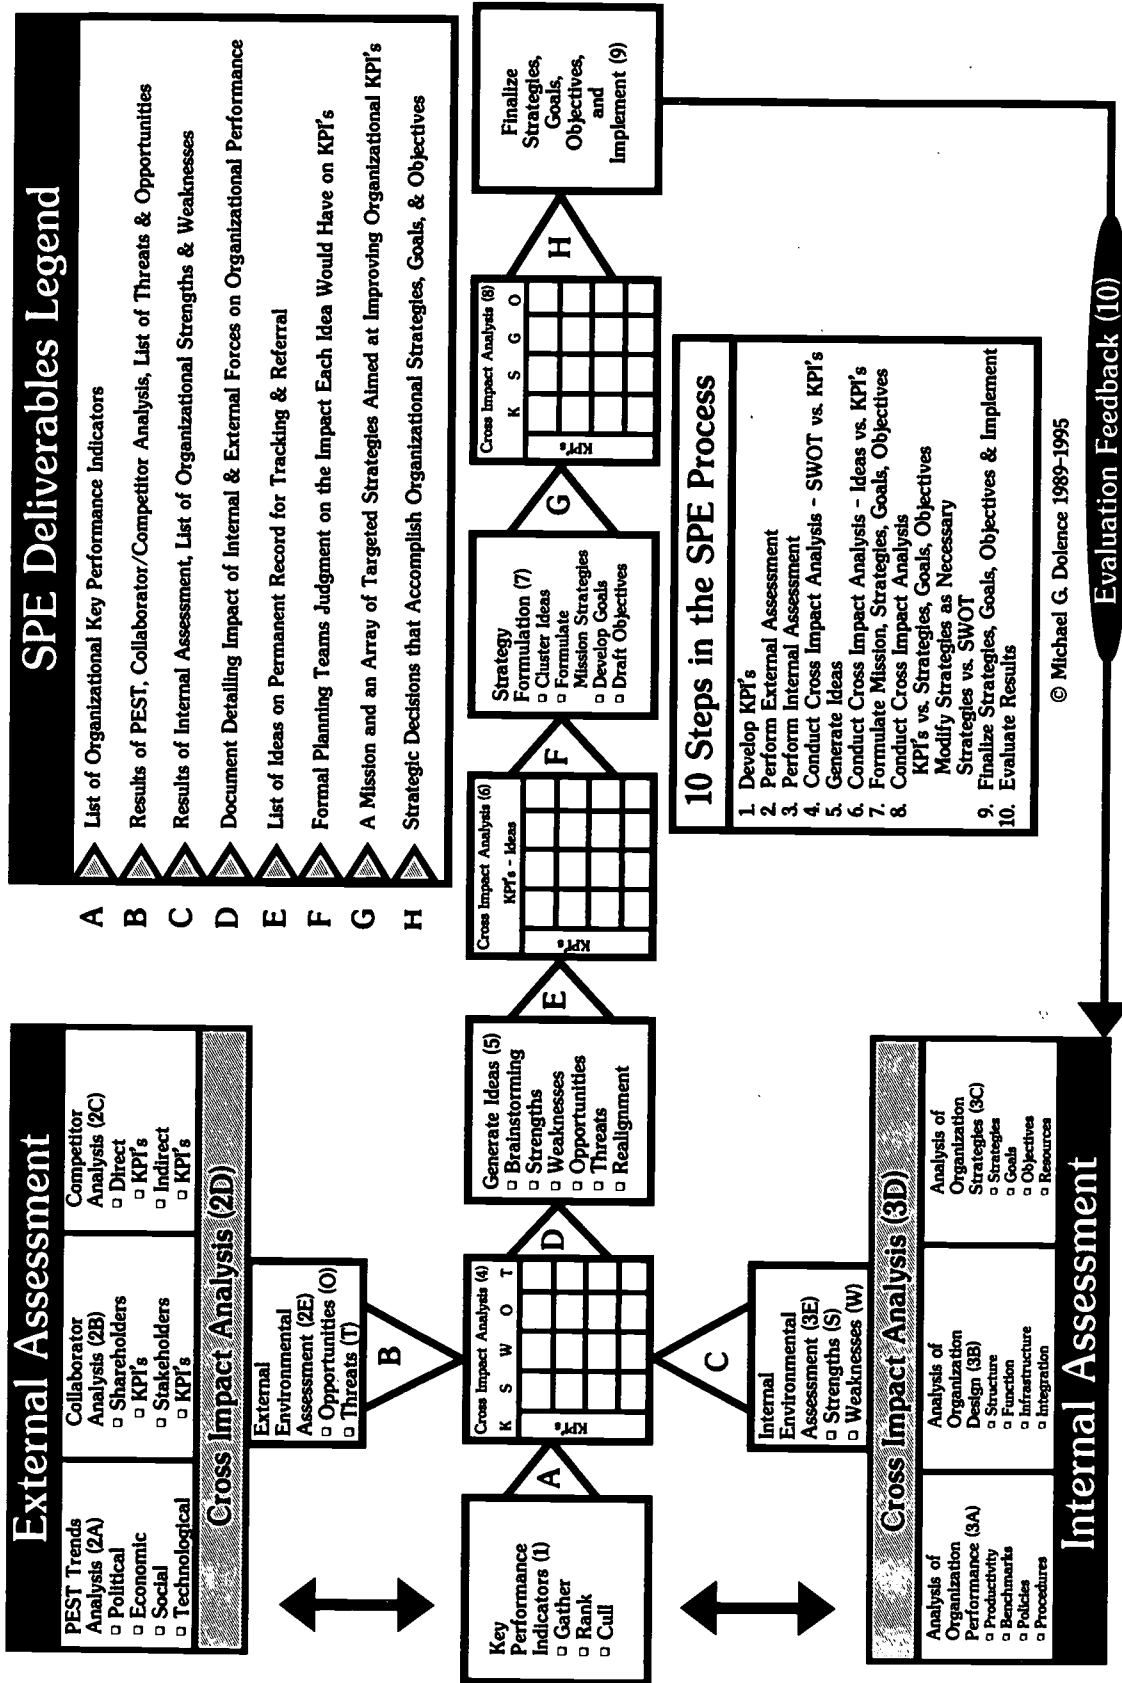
External Assessment

PEST Trends Analysis (2A)
□ Political
□ Economic
□ Social
□ Technological

Collaborator Analysis (2B)
□ Shareholders
□ KPI's
□ Stakeholders
□ KPI's

Competitor Analysis (2C)
□ Direct
□ KPI's
□ Indirect
□ KPI's

Cross Impact Analysis (2D)

External Environmental Assessment (2E)
□ Opportunities (O)
□ Threats (T)

B

Key Performance Indicators (1)
□ Gather
□ Rank
□ Cull

A

Cross Impact Analysis (4)
K S W O T
KPI's

D

C

Internal Environmental Assessment (3E)
□ Strengths (S)
□ Weaknesses (W)

Cross Impact Analysis (3D)

Analysis of Organization Performance (3A)
□ Productivity
□ Benchmarks
□ Policies
□ Procedures

Analysis of Organization Design (3B)
□ Structure
□ Function
□ Infrastructure
□ Integration

Analysis of Organization Strategies (3C)
□ Strategies
□ Goals
□ Objectives
□ Resources

Internal Assessment

Generate Ideas (5)
□ Brainstorming
□ Strengths
□ Weaknesses
□ Opportunities
□ Threats
□ Realignment

E

Cross Impact Analysis (6)
KPI's - Ideas
KPI's

F

Strategy Formulation (7)
□ Cluster Ideas
□ Formulate Mission Strategies
□ Develop Goals
□ Draft Objectives

G

Cross Impact Analysis (8)
K S G O
KPI's

H

Finalize Strategies, Goals, Objectives, and Implement (9)

Evaluation Feedback (10)

SPE Deliverables Legend

A List of Organizational Key Performance Indicators
B Results of PEST, Collaborator/Competitor Analysis, List of Threats & Opportunities
C Results of Internal Assessment, List of Organizational Strengths & Weaknesses
D Document Detailing Impact of Internal & External Forces on Organizational Performance
E List of Ideas on Permanent Record for Tracking & Referral
F Formal Planning Teams Judgment on the Impact Each Idea Would Have on KPI's
G A Mission and an Array of Targeted Strategies Aimed at Improving Organizational KPI's
H Strategic Decisions that Accomplish Organizational Strategies, Goals, & Objectives

10 Steps in the SPE Process

1. Develop KPI's
2. Perform External Assessment
3. Perform Internal Assessment
4. Conduct Cross Impact Analysis - SWOT vs. KPI's
5. Generate Ideas
6. Conduct Cross Impact Analysis - Ideas vs. KPI's
7. Formulate Mission, Strategies, Goals, Objectives
8. Conduct Cross Impact Analysis
KPI's vs. Strategies, Goals, Objectives
Modify Strategies as Necessary
Strategies vs. SWOT
9. Finalize Strategies, Goals, Objectives & Implement
10. Evaluate Results

© Michael G. Dolence 1989-1995